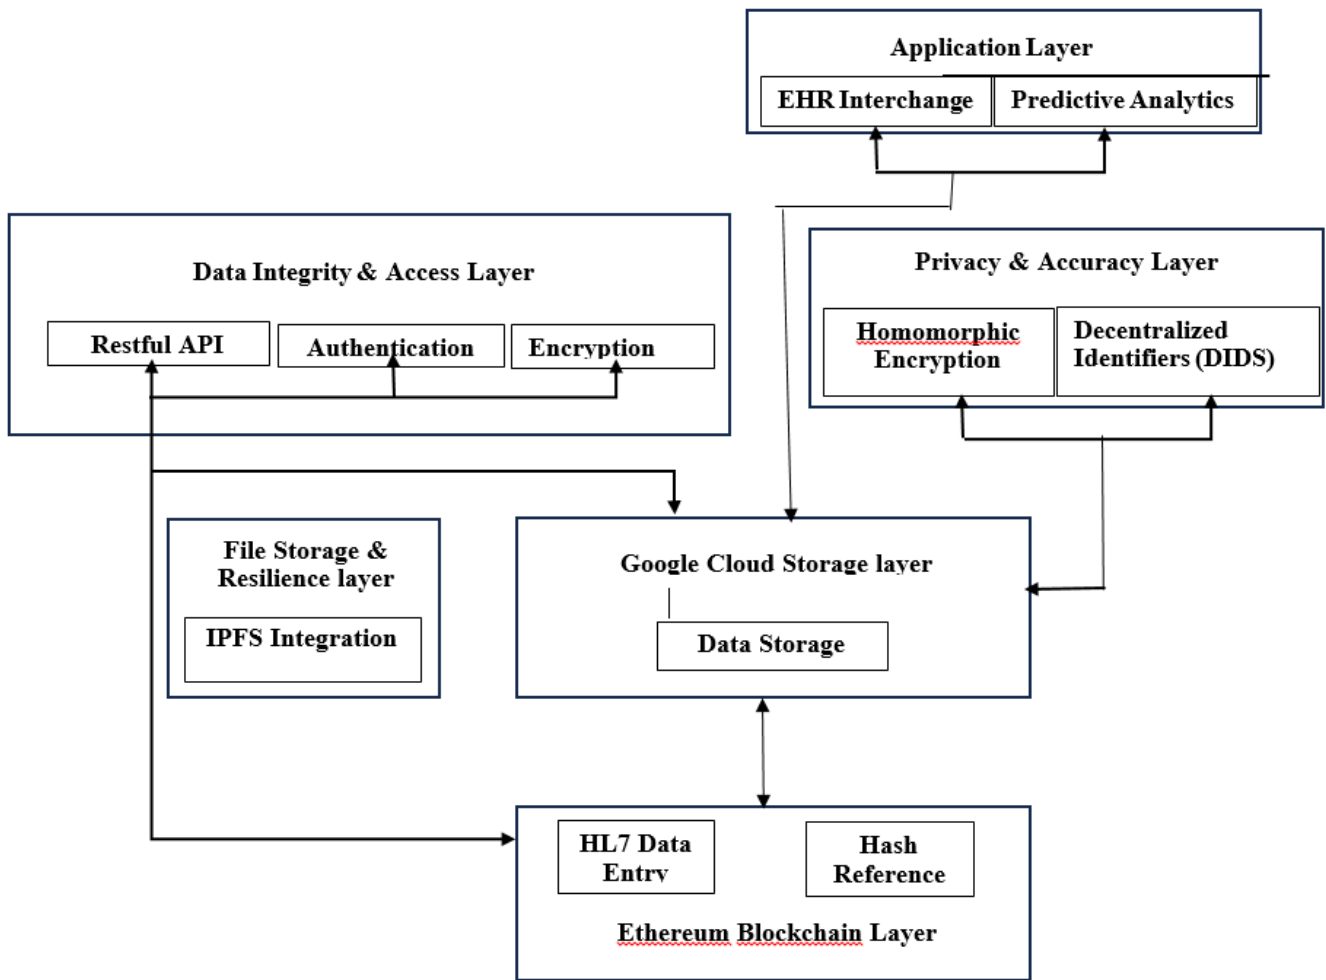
Application Layer

EHR Interchange

Predictive Analytics

Data Integrity & Access Layer

Restful API

Authentication

Encryption

Privacy & Accuracy Layer

Homomorphic Encryption

Decentralized Identifiers (DIDS)

File Storage & Resilience layer

IPFS Integration

Google Cloud Storage layer

Data Storage

HL7 Data Entry

Hash Reference

Ethereum Blockchain Layer